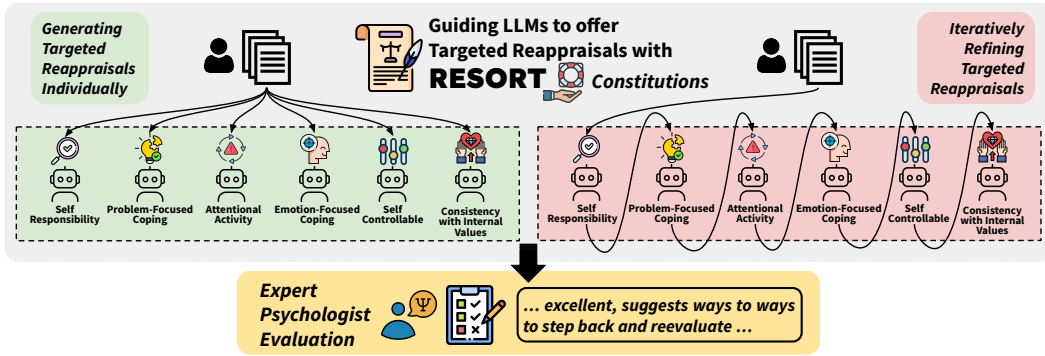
Generating Targeted Reappraisals Individually

Guiding LLMs to offer Targeted Reappraisals with RESORT Constitutions

Iteratively Refining Targeted Reappraisals

Self Responsibility

Problem-Focused Coping

Attentional Activity

Emotion-Focused Coping

Self Controllable

Consistency with Internal Values

Self Responsibility

Problem-Focused Coping

Attentional Activity

Emotion-Focused Coping

Self Controllable

Consistency with Internal Values

Expert Psychologist Evaluation

Ψ

... excellent, suggests ways to ways to step back and reevaluate ...